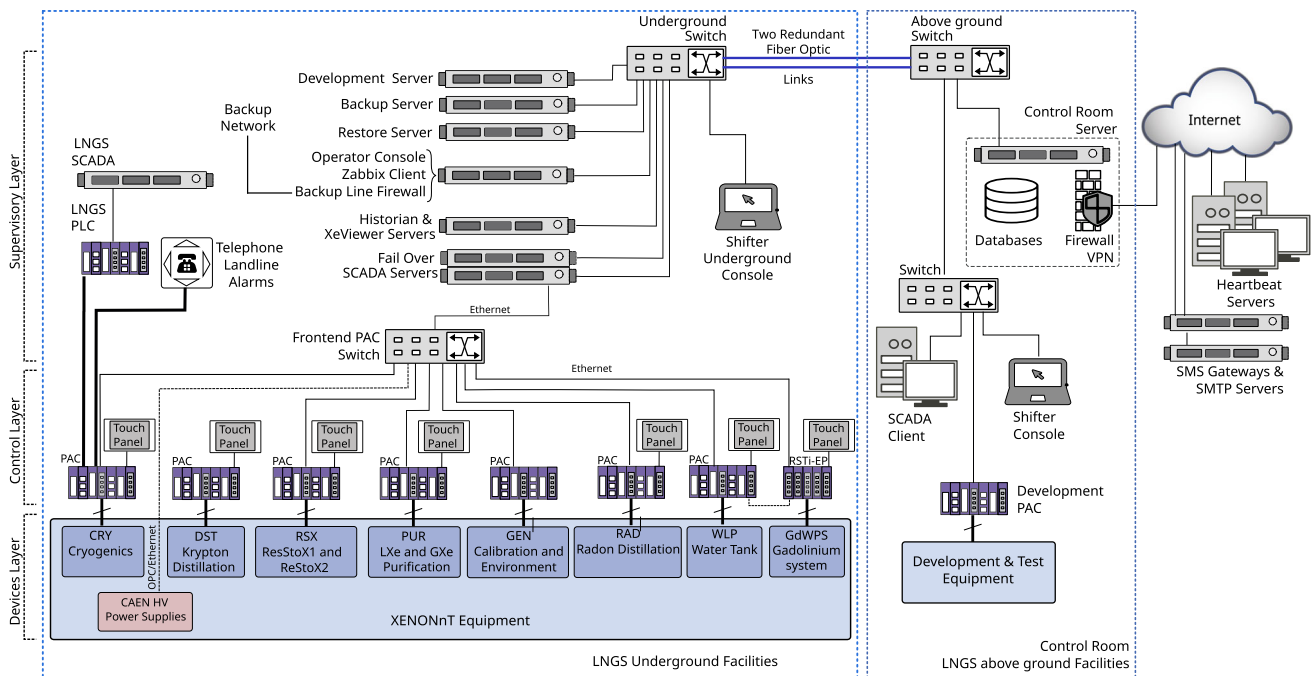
Supervisory Layer
Control Layer
Devices Layer

Underground Switch
Two Redundant Fiber Optic Links
Above ground Switch

Development Server
Backup Server
Restore Server
Backup Network
Operator Console
Zabbix Client
Backup Line Firewall
Historian & XeViewer Servers
Fail Over SCADA Servers

LNGS SCADA
LNGS PLC
Telephone Landline Alarms

Shifter Underground Console

Control Room Server
Databases
Firewall VPN

Internet
Heartbeat Servers
SMS Gateways & SMTP Servers

Switch
SCADA Client
Shifter Console

Ethernet
Frontend PAC Switch
Ethernet

Touch Panel
Touch Panel
Touch Panel
Touch Panel
Touch Panel
Touch Panel
Touch Panel

PAC
PAC
PAC
PAC
PAC
PAC
PAC
RSTi-EP

Development PAC

CRY Cryogenics
DST Krypton Distillation
RSX ResStoX1 and ResToX2
PUR LXe and GXe Purification
GEN Calibration and Environment
RAD Radon Distillation
WLP Water Tank
GdWPS Gadolinium system

OPC/Ethernet
CAEN HV Power Supplies
XENONnT Equipment

Development & Test Equipment

LNGS Underground Facilities
Control Room
LNGS above ground Facilities